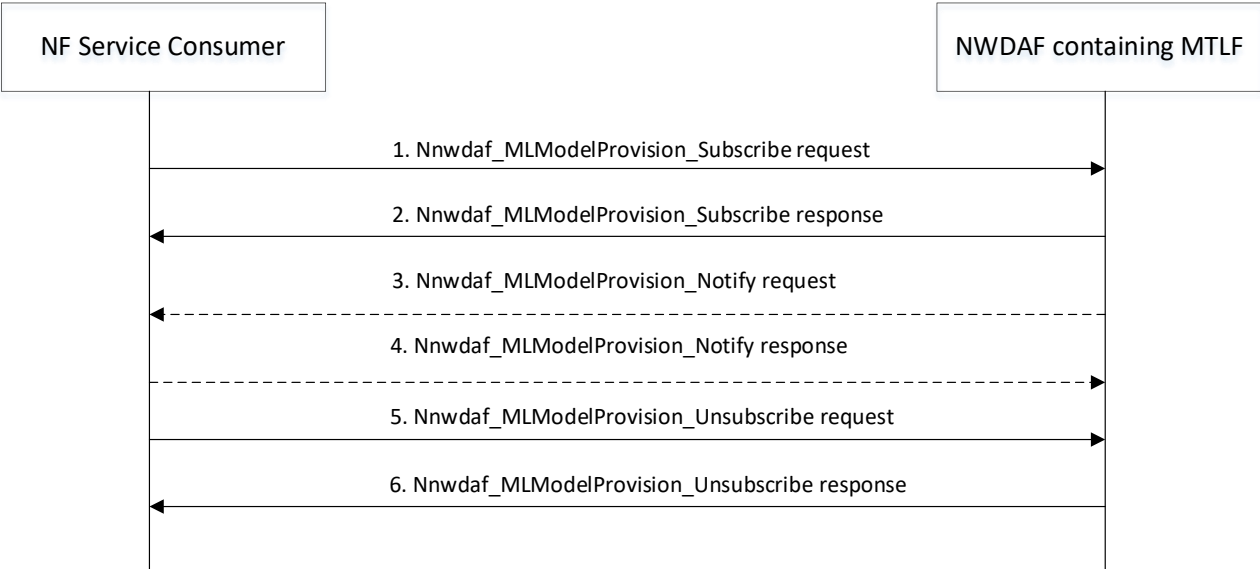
NF Service Consumer

NWDAF containing MTLF

1. Nnwdaf_MLModelProvision_Subscribe request

2. Nnwdaf_MLModelProvision_Subscribe response

3. Nnwdaf_MLModelProvision_Notify request

4. Nnwdaf_MLModelProvision_Notify response

5. Nnwdaf_MLModelProvision_Unsubscribe request

6. Nnwdaf_MLModelProvision_Unsubscribe response